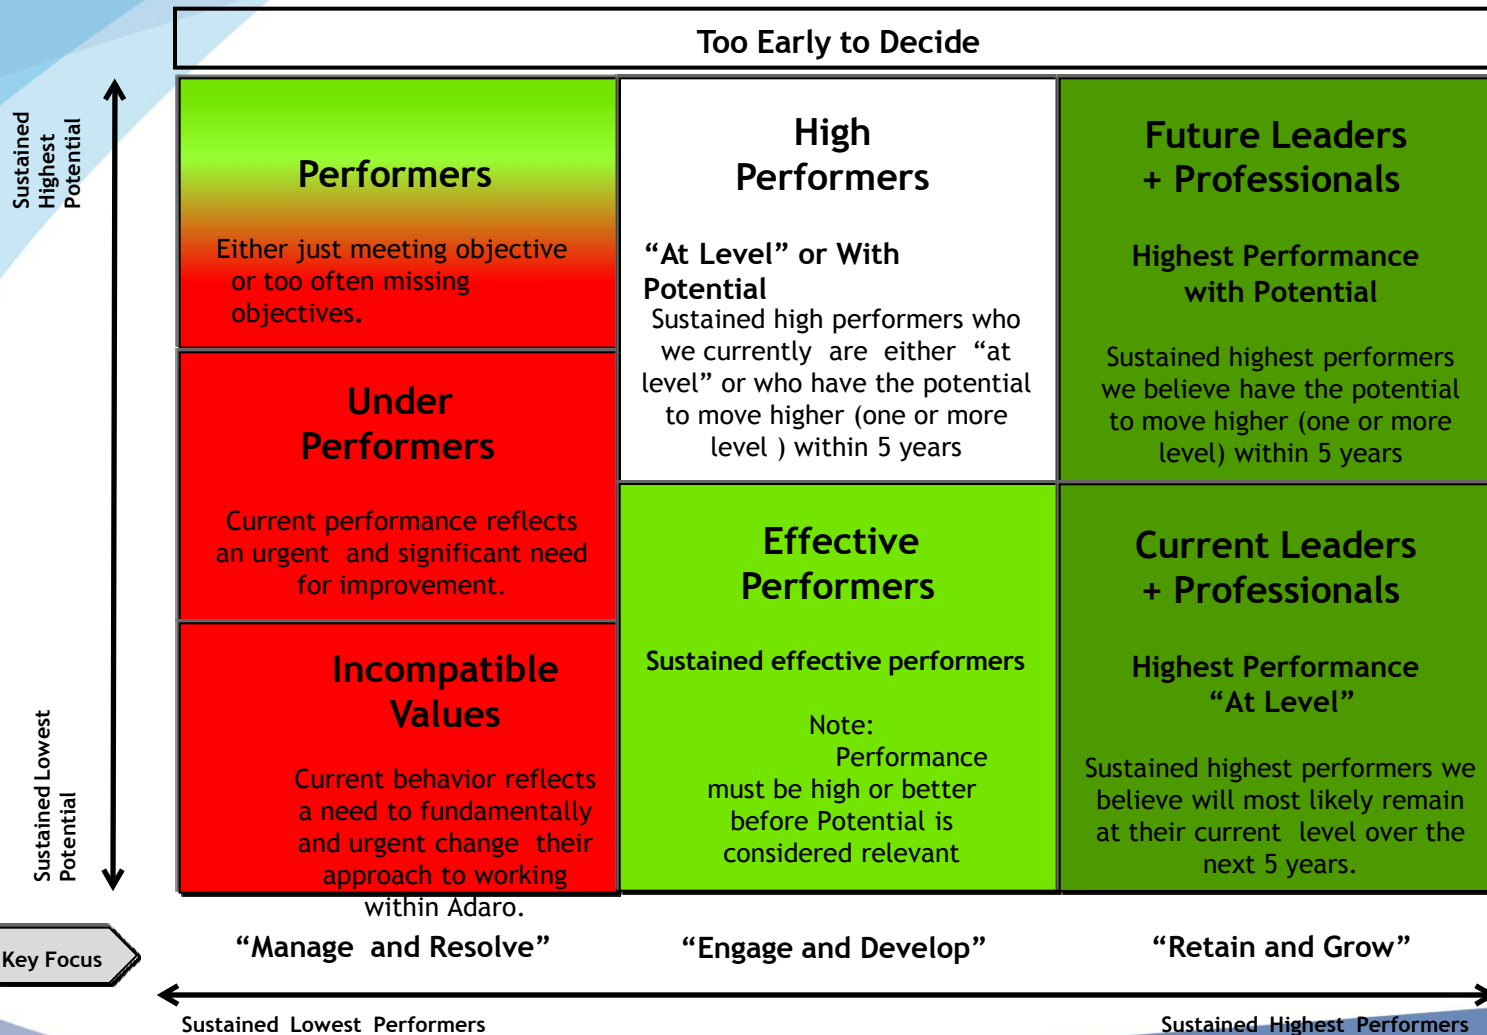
Too Early to Decide

Sustained Highest Potential

Sustained Lowest Potential

Performers

Either just meeting objective or too often missing objectives.

High Performers

"At Level" or With Potential

Sustained high performers who we currently are either "at level" or who have the potential to move higher (one or more level ) within 5 years

Future Leaders + Professionals

Highest Performance with Potential

Sustained highest performers we believe have the potential to move higher (one or more level) within 5 years

Under Performers

Current performance reflects an urgent and significant need for improvement.

Effective Performers

Sustained effective performers

Note: Performance must be high or better before Potential is considered relevant

Current Leaders + Professionals

Highest Performance "At Level"

Sustained highest performers we believe will most likely remain at their current level over the next 5 years.

Incompatible Values

Current behavior reflects a need to fundamentally and urgent change their approach to working within Adaro.

Key Focus

"Manage and Resolve"

"Engage and Develop"

"Retain and Grow"

Sustained Lowest Performers

Sustained Highest Performers